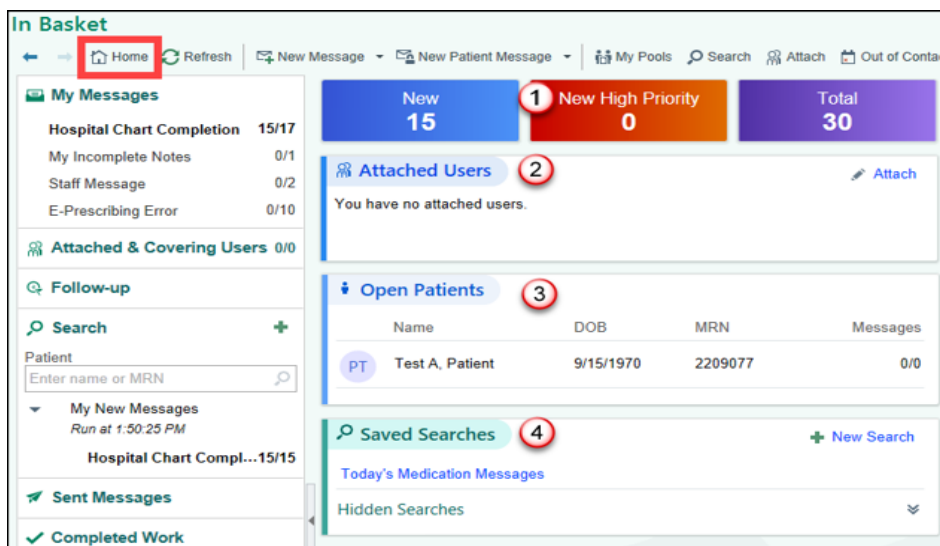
In Basket

Home Refresh New Message New Patient Message My Pools Search Attach Out of Conta

My Messages

| | |
|---|---|
| Hospital Chart Completion | 15/17 |
| My Incomplete Notes | 0/1 |
| Staff Message | 0/2 |
| E-Prescribing Error | 0/10 |

Attached & Covering Users 0/0

Follow-up

Search

Patient

Enter name or MRN

My New Messages
Run at 1:50:25 PM

Hospital Chart Compl...15/15

Sent Messages

Completed Work

New 15

1

New High Priority 0

Total 30

Attached Users

2

Attach

You have no attached users.

Open Patients

3

| | Name | DOB | MRN | Messages |
|---|---|---|---|---|
| PT | Test A, Patient | 9/15/1970 | 2209077 | 0/0 |

Saved Searches

4

New Search

Today's Medication Messages

Hidden Searches